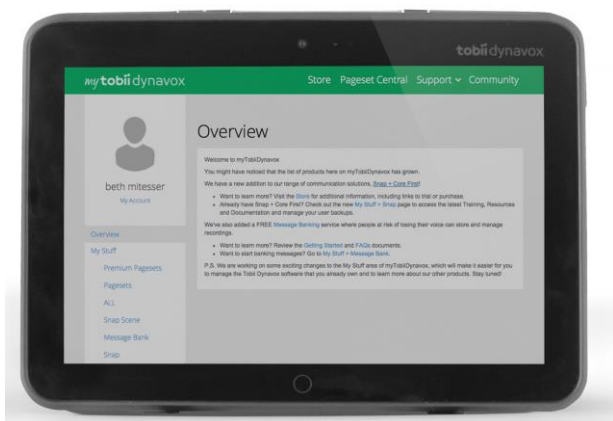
tobii dynavox

my tobii dynavox

Store Pageset Central Support Community

beth mitesser
My Account

Overview
My Stuff
Premium Pagesets
Pagesets
ALL
Snap Scene
Message Bank
Snap

Overview

Welcome to myTobiiDynavox

You might have noticed that the list of products here on myTobiiDynavox has grown.

We have a new addition to our range of communication solutions, Snap + Core First!

- Want to learn more? Visit the Store for additional information, including links to trial or purchase.
- Already have Snap + Core First? Check out the new My Stuff > Snap page to access the latest Training, Resources and Documentation and manage your user backups.

We've also added a FREE Message Banking service where people at risk of losing their voice can store and manage recordings.

- Want to learn more? Review the Getting Started and FAQs documents.
- Want to start banking messages? Go to My Stuff > Message Bank.

P.S. We are working on some exciting changes to the My Stuff area of myTobiiDynavox, which will make it easier for you to manage the Tobii Dynavox software that you already own and to learn more about our other products. Stay tuned!